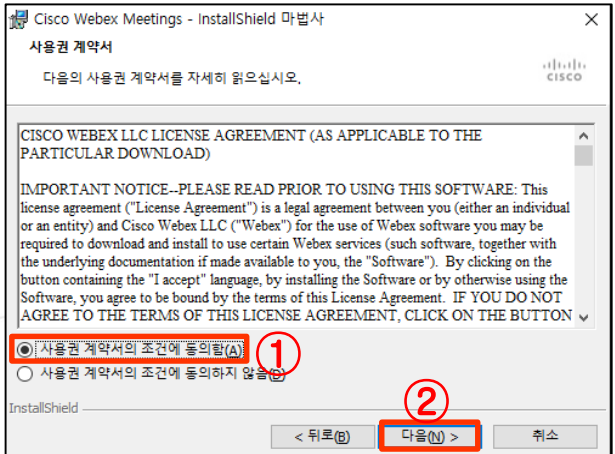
Cisco Webex Meetings - InstallShield 마법사

사용권 계약서

다음의 사용권 계약서를 자세히 읽으십시오.

CISCO

CISCO WEBEX LLC LICENSE AGREEMENT (AS APPLICABLE TO THE PARTICULAR DOWNLOAD)

IMPORTANT NOTICE--PLEASE READ PRIOR TO USING THIS SOFTWARE: This license agreement ("License Agreement") is a legal agreement between you (either an individual or an entity) and Cisco Webex LLC ("Webex") for the use of Webex software you may be required to download and install to use certain Webex services (such software, together with the underlying documentation if made available to you, the "Software"). By clicking on the button containing the "I accept" language, by installing the Software or by otherwise using the Software, you agree to be bound by the terms of this License Agreement. IF YOU DO NOT AGREE TO THE TERMS OF THIS LICENSE AGREEMENT, CLICK ON THE BUTTON

사용권 계약서의 조건에 동의함(A)
①
사용권 계약서의 조건에 동의하지 않음(D)

InstallShield
②
< 뒤로(B)
다음(N) >
취소